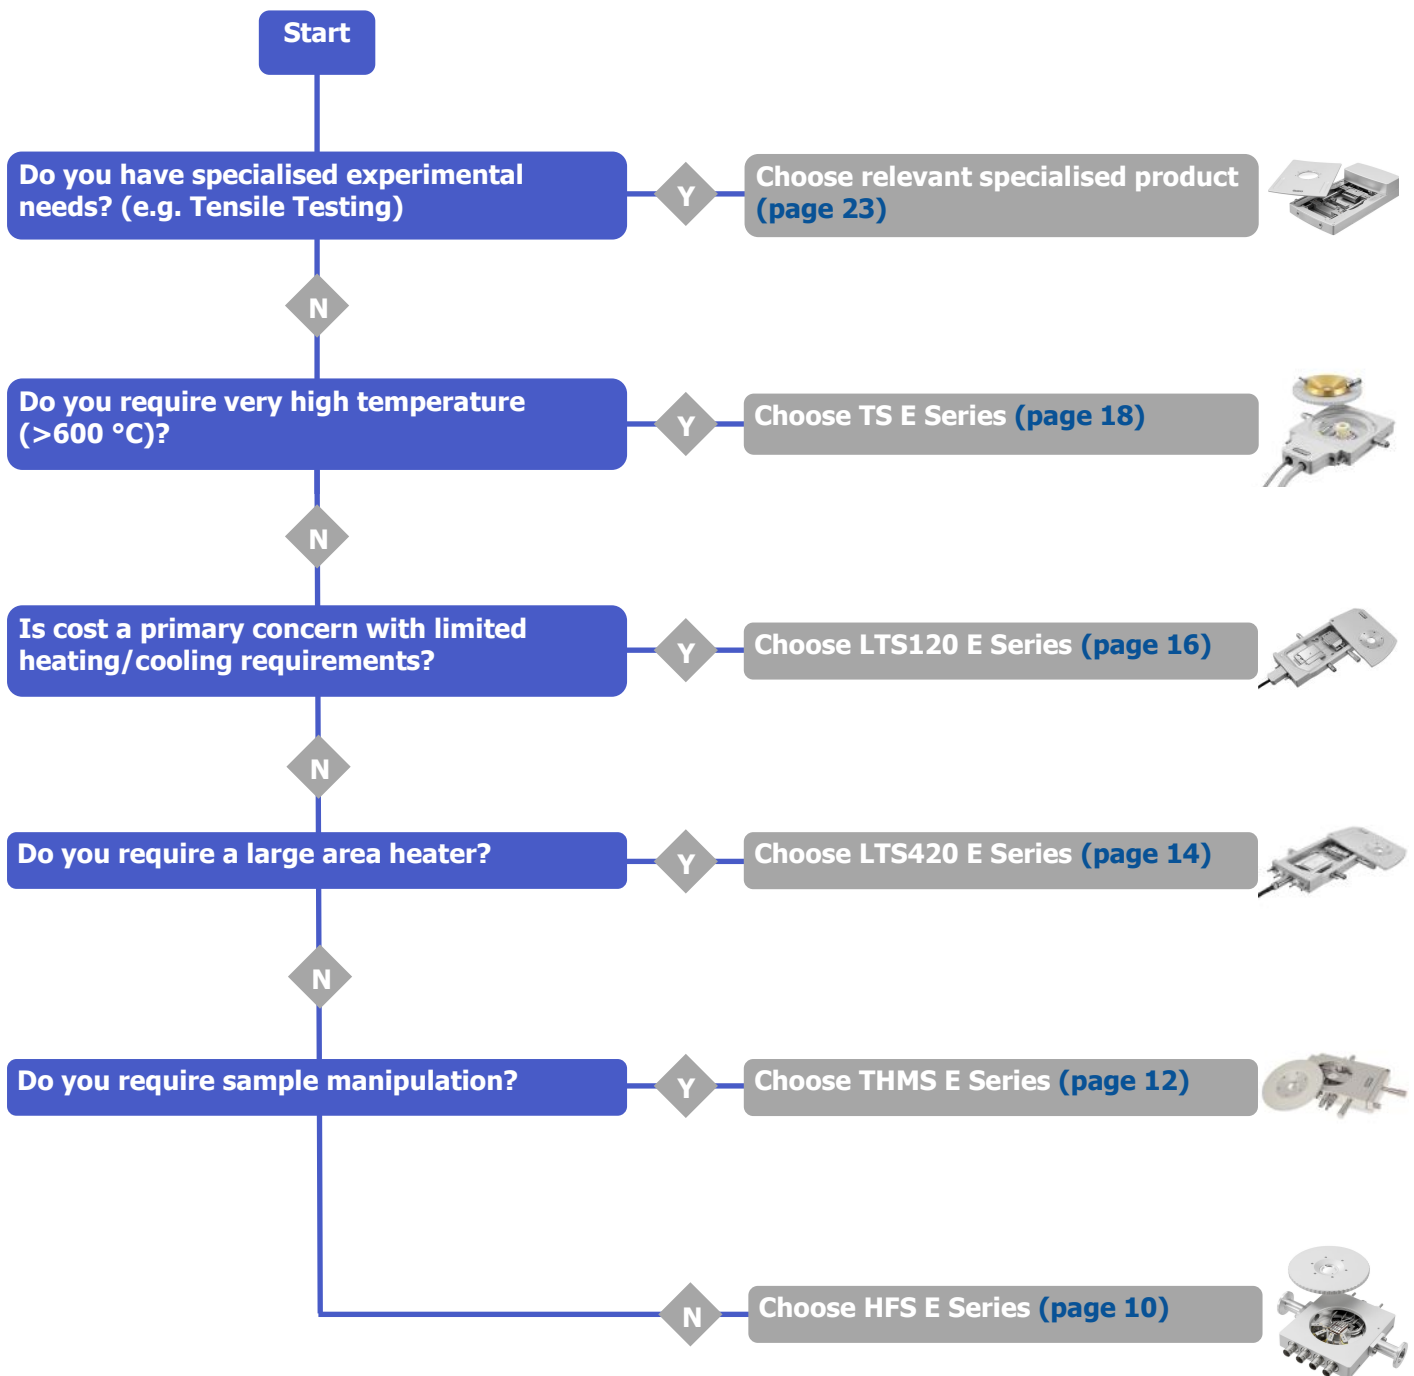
Start

Do you have specialised experimental needs? (e.g. Tensile Testing)

Y

Choose relevant specialised product (page 23)

N

Do you require very high temperature (>600 °C)?

Y

Choose TS E Series (page 18)

N

Is cost a primary concern with limited heating/cooling requirements?

Y

Choose LTS120 E Series (page 16)

N

Do you require a large area heater?

Y

Choose LTS420 E Series (page 14)

N

Do you require sample manipulation?

Y

Choose THMS E Series (page 12)

N

Choose HFS E Series (page 10)